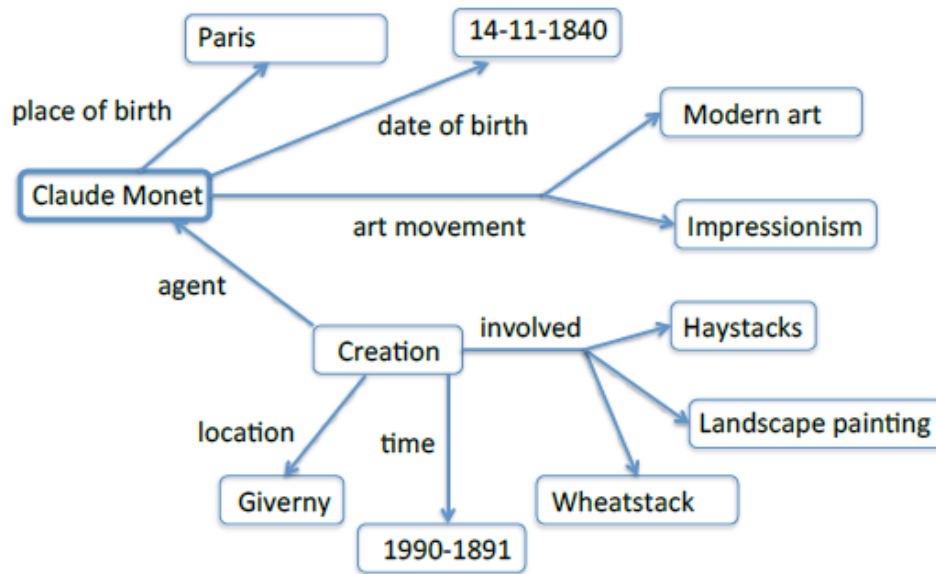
Paris

14-11-1840

place of birth

date of birth

Modern art

Claude Monet

art movement

Impressionism

agent

Creation

involved

Haystacks

location

time

Landscape painting

Giverny

Wheatstack

1990-1891